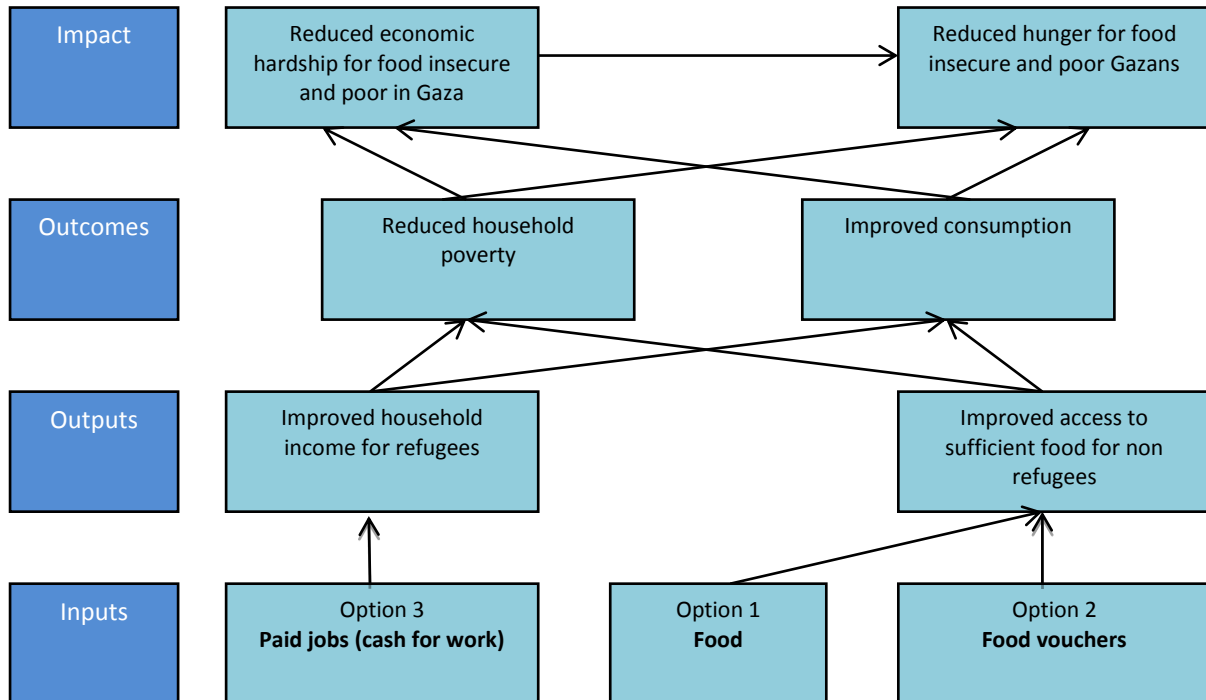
Impact

Reduced economic hardship for food insecure and poor in Gaza

Reduced hunger for food insecure and poor Gazans

Outcomes

Reduced household poverty

Improved consumption

Outputs

Improved household income for refugees

Improved access to sufficient food for non refugees

Inputs

Option 3
**Paid jobs (cash for work)**

Option 1
**Food**

Option 2
**Food vouchers**